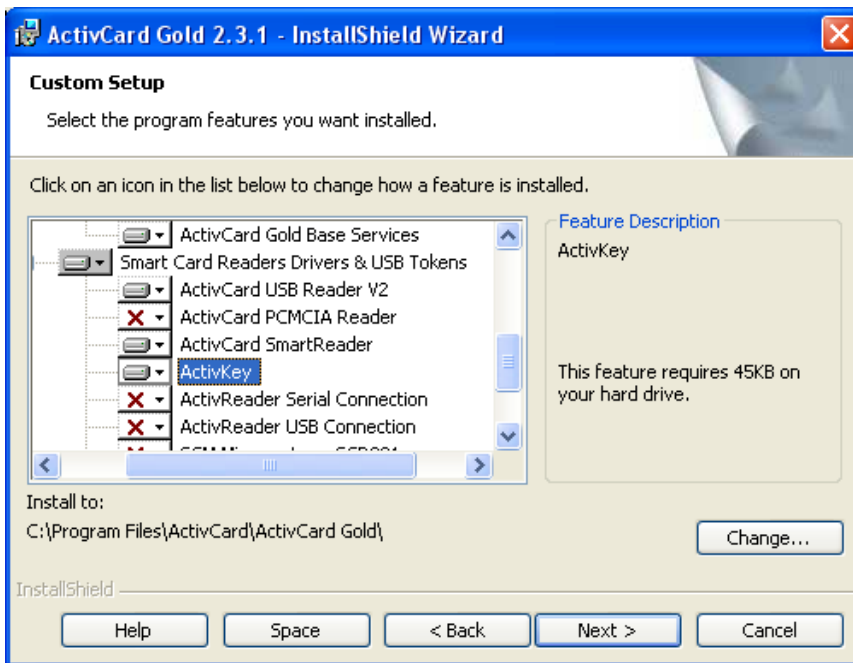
ActivCard Gold 2.3.1 - InstallShield Wizard

Custom Setup

Select the program features you want installed.

Click on an icon in the list below to change how a feature is installed.

ActivCard Gold Base Services
Smart Card Readers Drivers & USB Tokens
ActivCard USB Reader V2
ActivCard PCMCIA Reader
ActivCard SmartReader
ActivKey
ActivReader Serial Connection
ActivReader USB Connection
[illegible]

Feature Description

ActivKey

This feature requires 45KB on your hard drive.

Install to:
C:\Program Files\ActivCard\ActivCard Gold\

Change...

InstallShield

Help
Space
< Back
Next >
Cancel